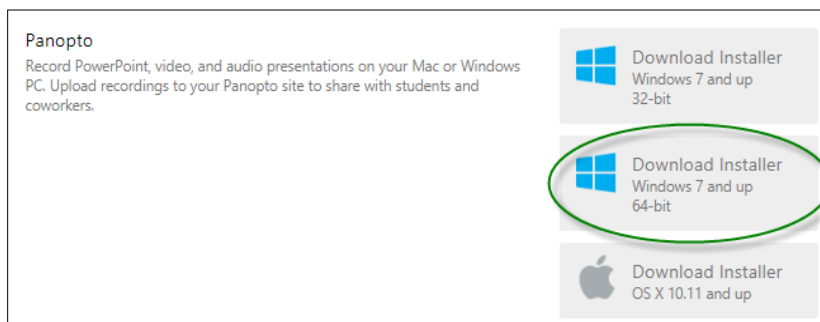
Panopto

Record PowerPoint, video, and audio presentations on your Mac or Windows PC. Upload recordings to your Panopto site to share with students and coworkers.

Download Installer
Windows 7 and up
32-bit

Download Installer
Windows 7 and up
64-bit

Download Installer
OS X 10.11 and up